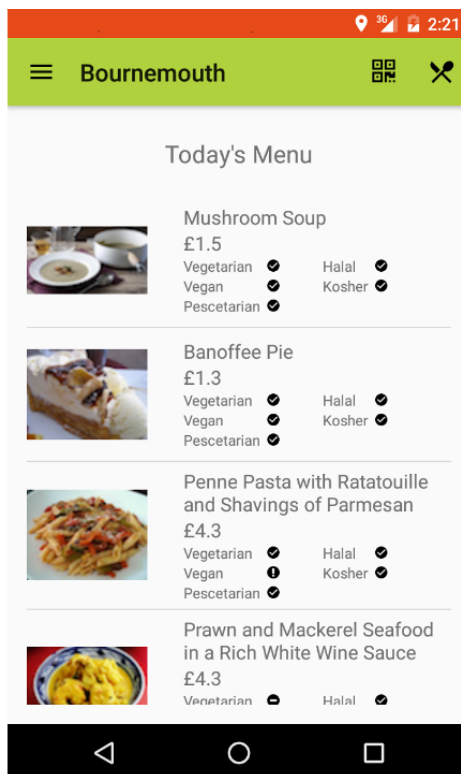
3G 2:21

Bournemouth

Today's Menu

Mushroom Soup
£1.5
Vegetarian Halal
Vegan Kosher
Pescetarian

Banoffee Pie
£1.3
Vegetarian Halal
Vegan Kosher
Pescetarian

Penne Pasta with Ratatouille and Shavings of Parmesan
£4.3
Vegetarian Halal
Vegan Kosher
Pescetarian

Prawn and Mackerel Seafood in a Rich White Wine Sauce
£4.3
Vegetarian Halal